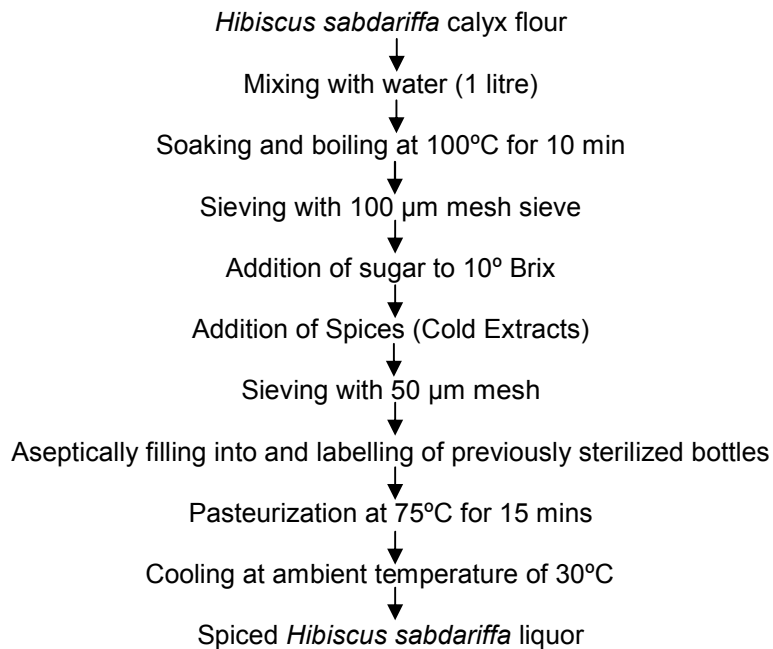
Hibiscus sabdariffa calyx flour

Mixing with water (1 litre)

Soaking and boiling at 100ºC for 10 min

Sieving with 100 µm mesh sieve

Addition of sugar to 10º Brix

Addition of Spices (Cold Extracts)

Sieving with 50 µm mesh

Aseptically filling into and labelling of previously sterilized bottles

Pasteurization at 75ºC for 15 mins

Cooling at ambient temperature of 30ºC

Spiced Hibiscus sabdariffa liquor